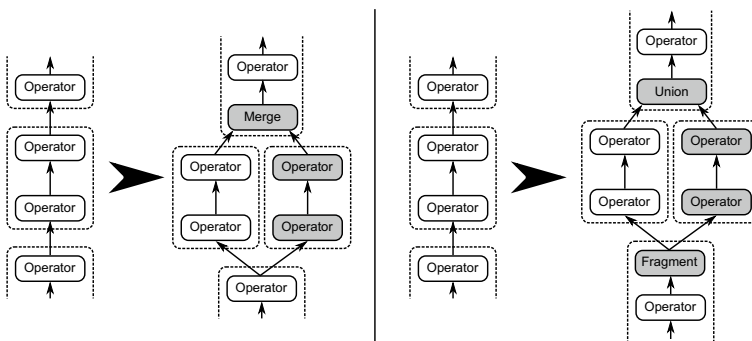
Operator

Operator

Operator

Operator

Operator

Merge

Operator

Operator

Operator

Operator

Operator

Operator

Operator

Operator

Operator

Operator

Union

Operator

Operator

Operator

Operator

Fragment

Operator